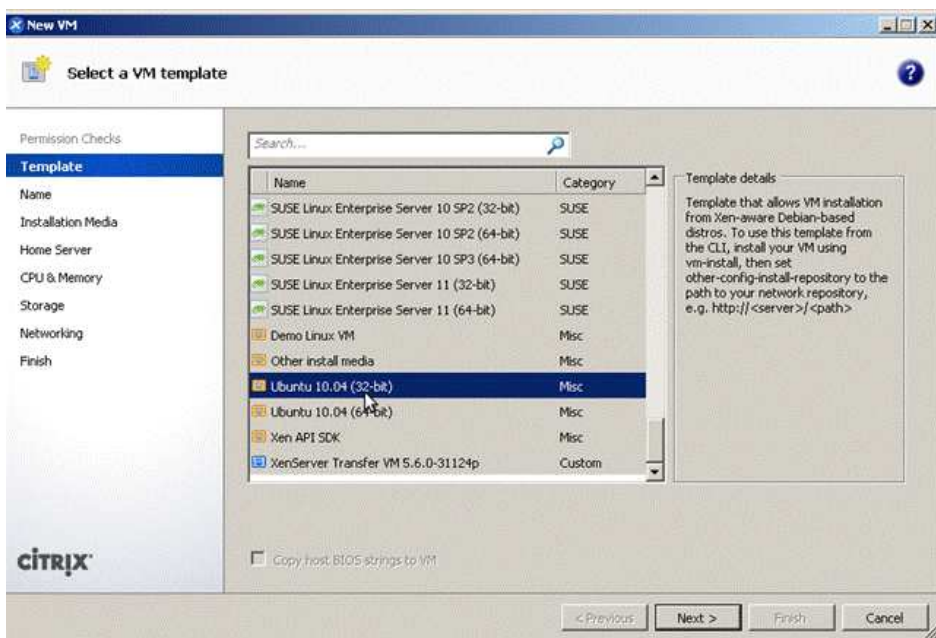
New VM

Select a VM template

Permission Checks
Template
Name
Installation Media
Home Server
CPU & Memory
Storage
Networking
Finish

Search...

| Name | Category |
|---|---|
| SUSE Linux Enterprise Server 10 SP2 (32-bit) | SUSE |
| SUSE Linux Enterprise Server 10 SP2 (64-bit) | SUSE |
| SUSE Linux Enterprise Server 10 SP3 (64-bit) | SUSE |
| SUSE Linux Enterprise Server 11 (32-bit) | SUSE |
| SUSE Linux Enterprise Server 11 (64-bit) | SUSE |
| Demo Linux VM | Misc |
| Other install media | Misc |
| Ubuntu 10.04 (32-bit) | Misc |
| Ubuntu 10.04 (64-bit) | Misc |
| Xen API SDK | Misc |
| XenServer Transfer VM 5.6.0-31124p | Custom |

Template details

Template that allows VM installation from Xen-aware Debian-based distros. To use this template from the CLI, install your VM using vm-install, then set other-config-install-repository to the path to your network repository, e.g. http://<server>/<path>

CITRIX

Copy host BIOS strings to VM

< Previous
Next >
Finish
Cancel